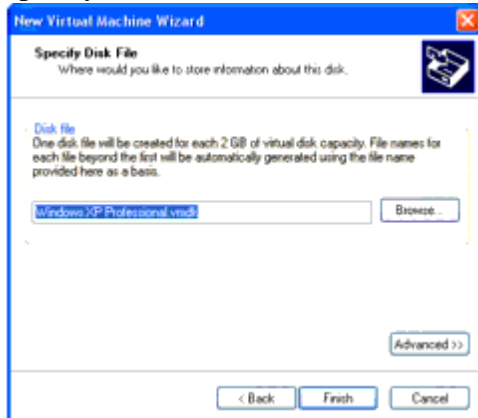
New Virtual Machine Wizard

Specify Disk File
Where would you like to store information about this disk.

Disk file
One disk file will be created for each 2 GB of virtual disk capacity. File names for each file beyond the first will be automatically generated using the file name provided here as a basis.

Windows XP Professional.vmdk

Browse...

Advanced >>

< Back

Finish

Cancel